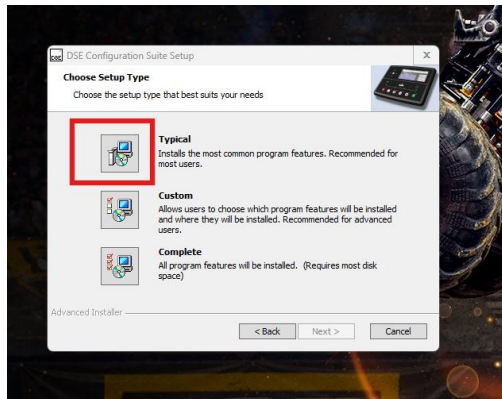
DSE Configuration Suite Setup

Choose Setup Type

Choose the setup type that best suits your needs

Typical
Installs the most common program features. Recommended for most users.

Custom
Allows users to choose which program features will be installed and where they will be installed. Recommended for advanced users.

Complete
All program features will be installed. (Requires most disk space)

Advanced Installer

< Back Next > Cancel